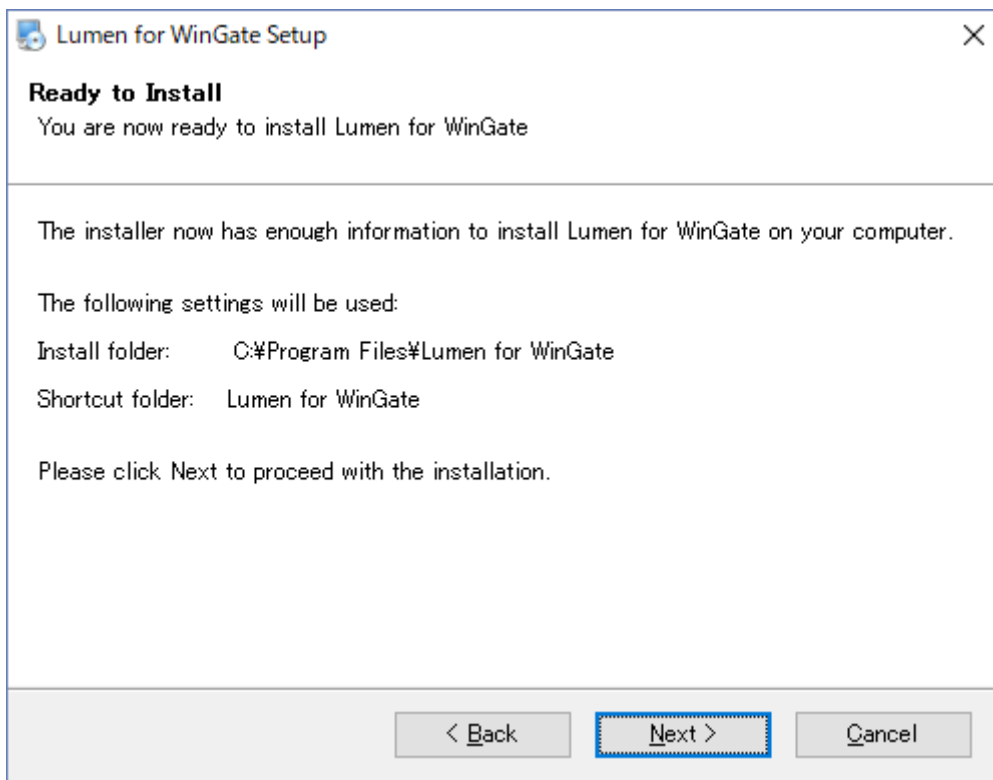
Lumen for WinGate Setup

Ready to Install
You are now ready to install Lumen for WinGate

The installer now has enough information to install Lumen for WinGate on your computer.

The following settings will be used:

Install folder: C:¥Program Files¥Lumen for WinGate

Shortcut folder: Lumen for WinGate

Please click Next to proceed with the installation.

< Back
Next >
Cancel